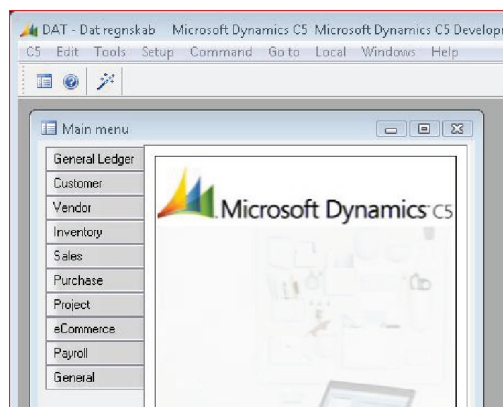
DAT - Dat regnskab Microsoft Dynamics C5 Microsoft Dynamics C5 Develop

C5 Edit Tools Setup Command Go to Local Windows Help

Main menu

General Ledger
Customer
Vendor
Inventory
Sales
Purchase
Project
eCommerce
Payroll
General

Microsoft Dynamics C5